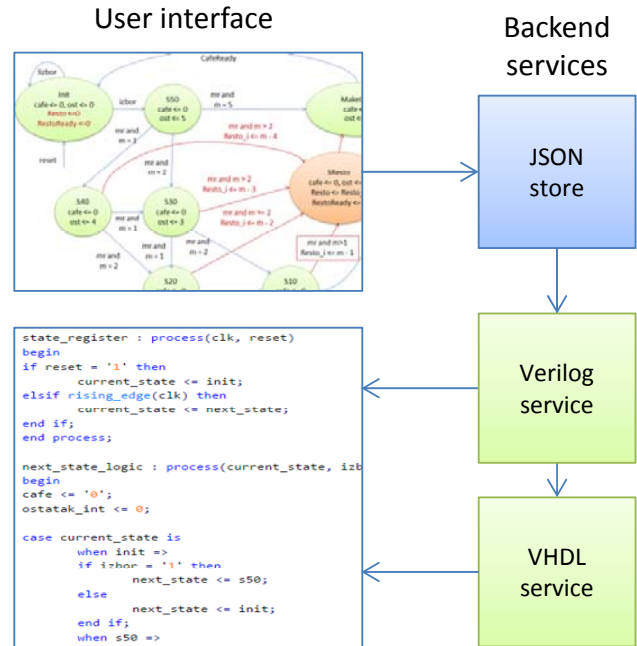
User interface

Backend services

CafeReady

Izbor

Init
cafe <= 0, ost <= 0
Resto <= 0
RestoReady <= 0

izbor

S50
cafe <= 0
ost <= 5

mr and m = 5

Make
cafe
ost

mr and m = 1

mr and m > 2
Resto_i <= m - 4

reset

mr and m = 2

mr and m > 2
Resto_i <= m - 3

SResto
cafe <= 0, ost <= 0
Resto <= Resto
RestoReady <=

S40
cafe <= 0
ost <= 4

mr and m = 1

S30
cafe <= 0
ost <= 3

mr and m >= 2
Resto_i <= m - 2

mr and m = 2

mr and m = 1

mr and m = 2

mr and m>1
Resto_i <= m - 1

S20

S10

JSON store

state_register : process(clk, reset)
begin
if reset = '1' then
current_state <= init;
elsif rising_edge(clk) then
current_state <= next_state;
end if;
end process;

next_state_logic : process(current_state, izb
begin
cafe <= '0';
ostatak_int <= 0;

case current_state is
when init =>
if izbor = '1' then
next_state <= s50;
else
next_state <= init;
end if;
when s50 =>

Verilog service

VHDL service